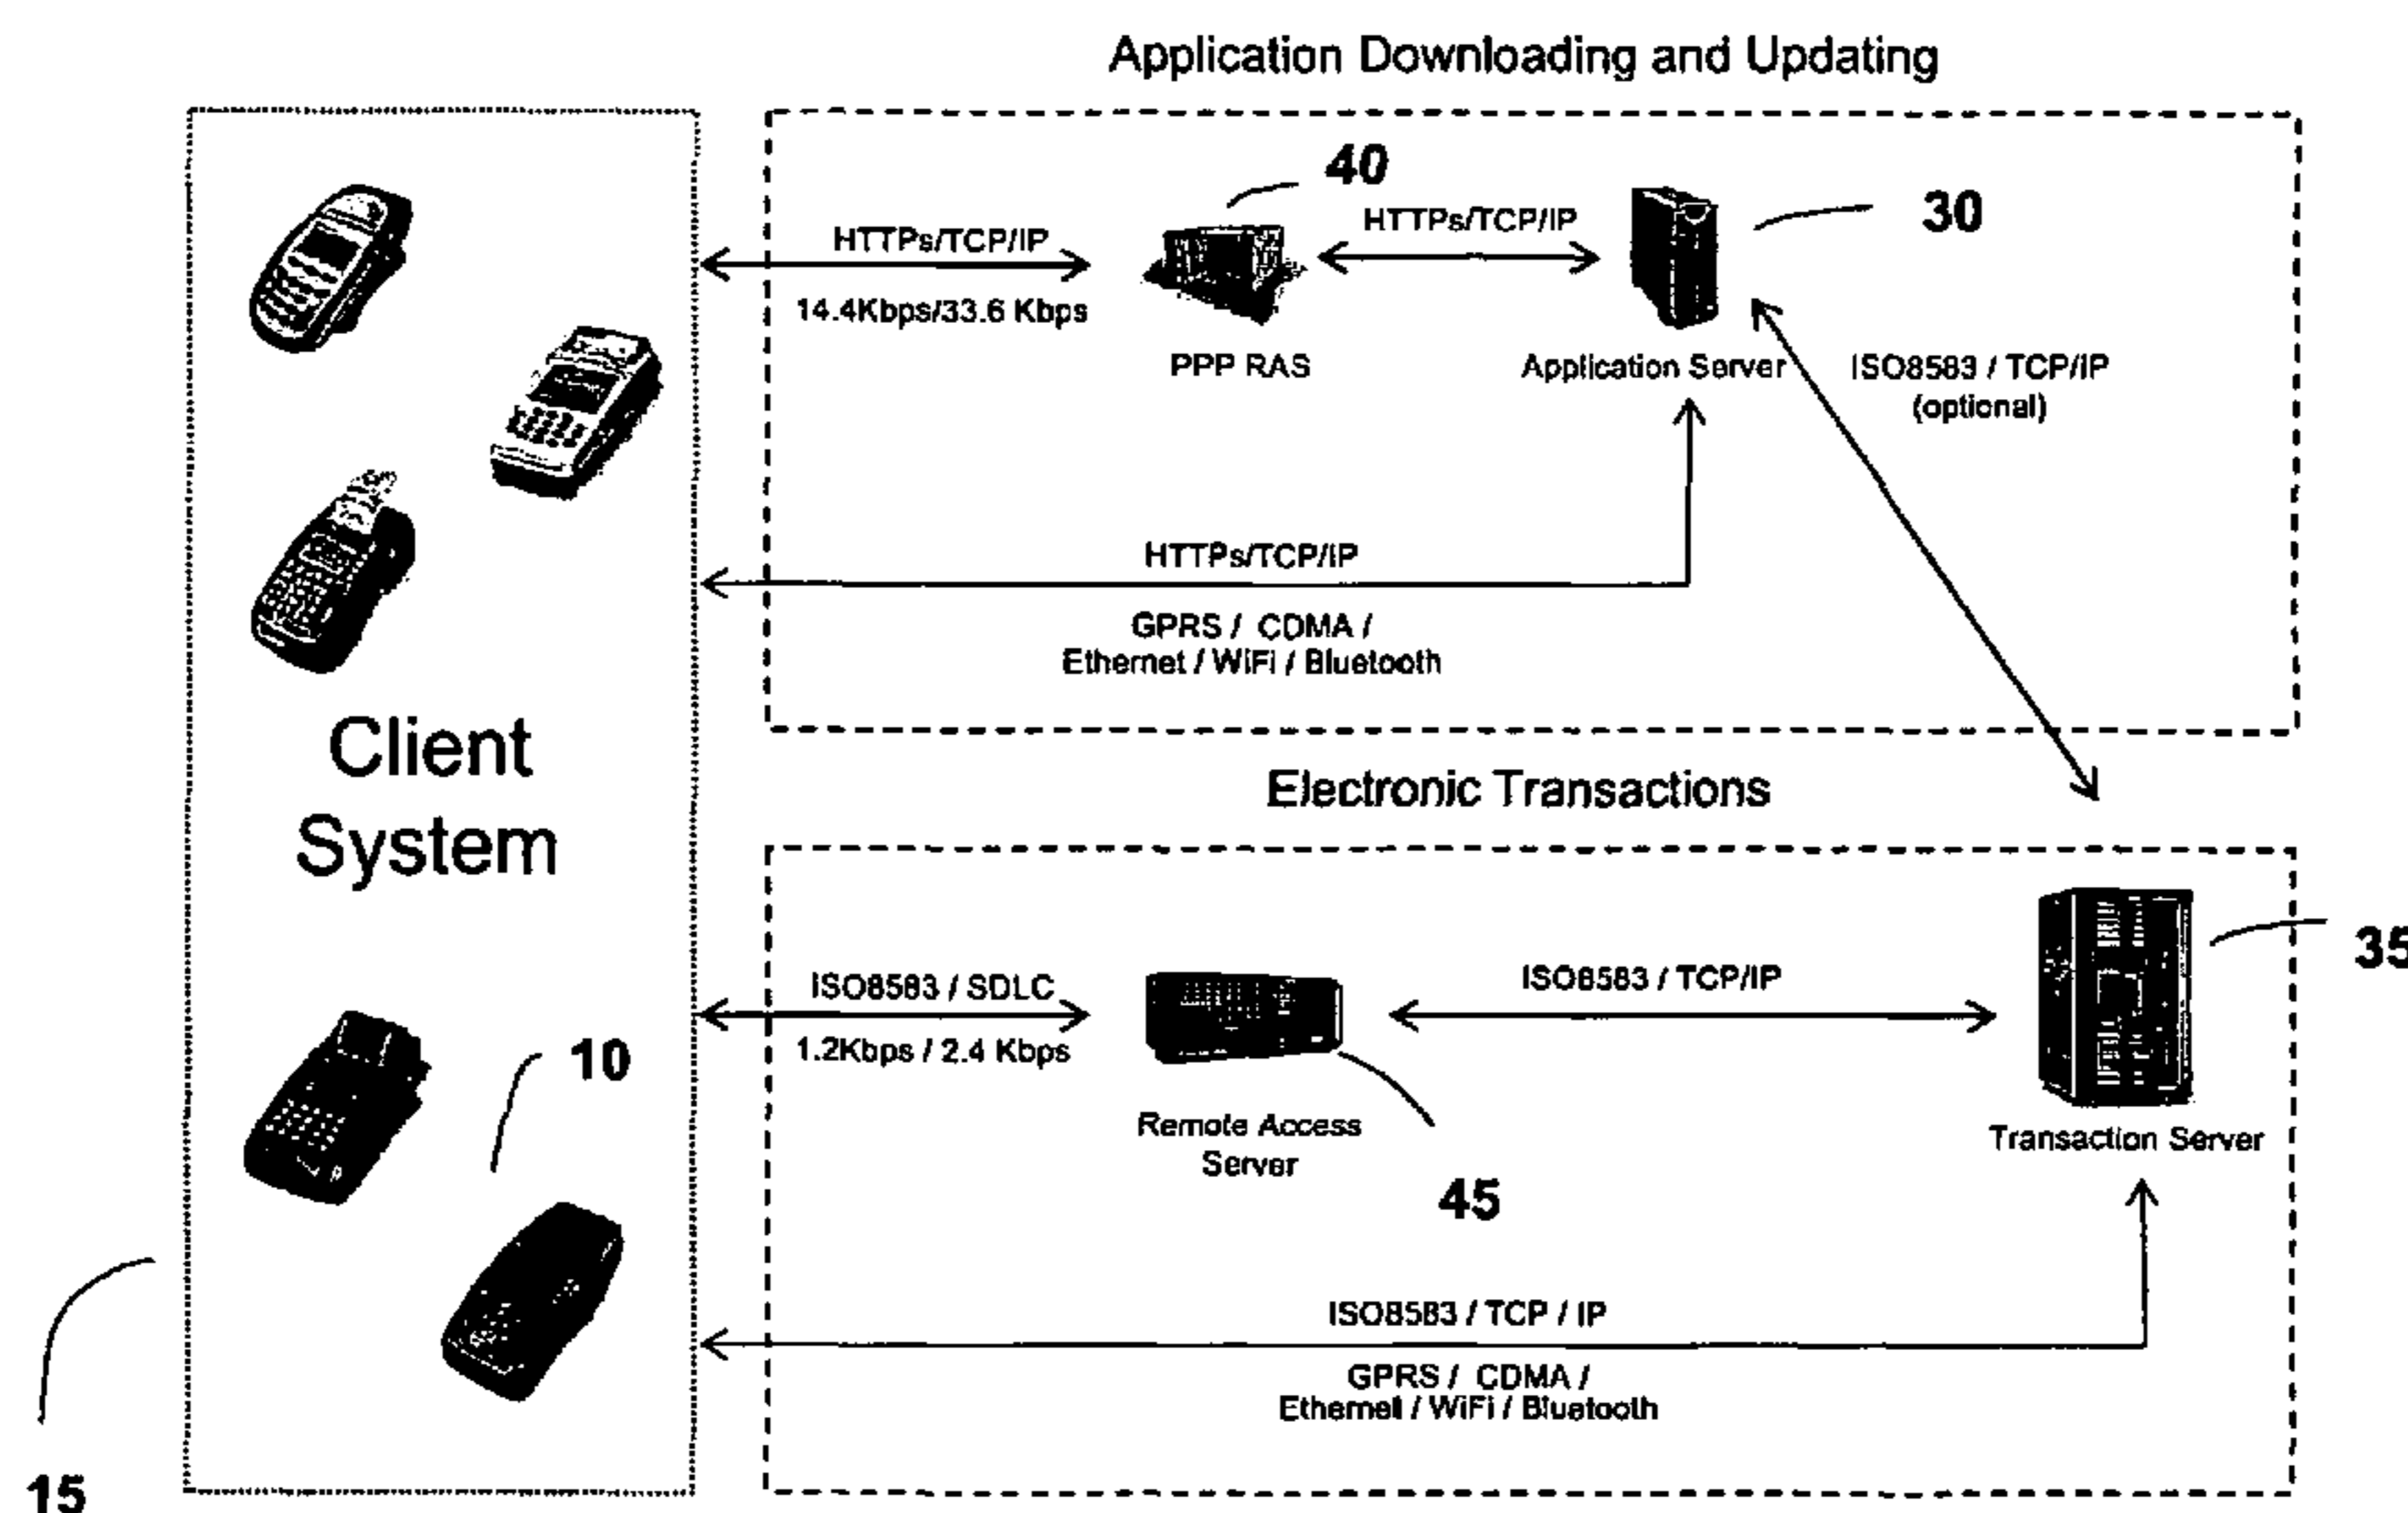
Application Downloading and Updating

40

30

HTTPs/TCP/IP

14.4Kbps/33.6 Kbps

HTTPs/TCP/IP

PPP RAS

Application Server

ISO8583 / TCP/IP (optional)

HTTPs/TCP/IP

GPRS / CDMA / Ethernet / WiFi / Bluetooth

Client System

Electronic Transactions

35

ISO8583 / SDLC

1.2Kbps / 2.4 Kbps

ISO8583 / TCP/IP

10

Remote Access Server

Transaction Server

45

ISO8583 / TCP / IP

GPRS / CDMA / Ethernet / WiFi / Bluetooth

15